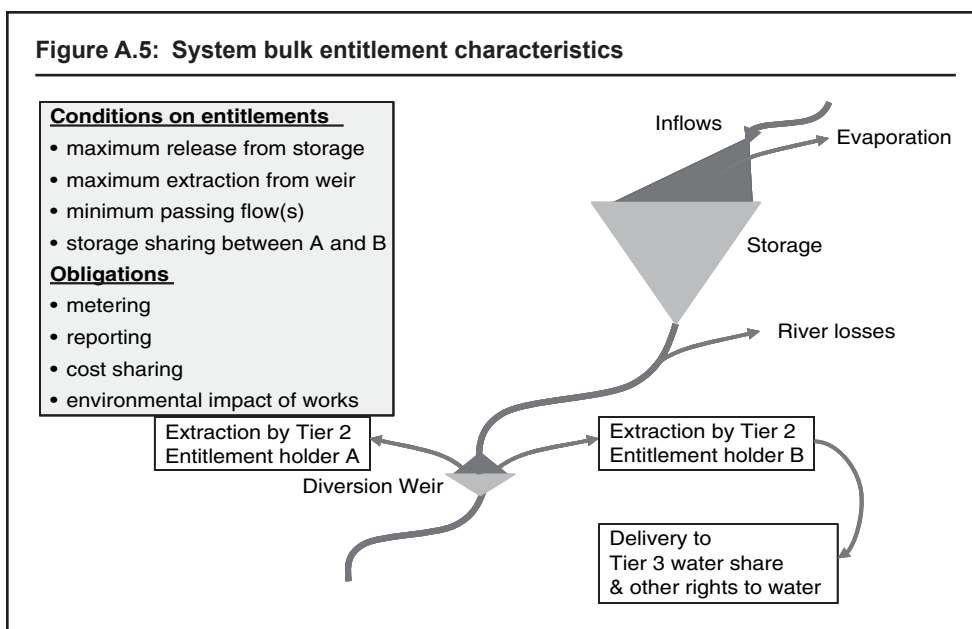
Figure A.5: System bulk entitlement characteristics

Conditions on entitlements
• maximum release from storage
• maximum extraction from weir
• minimum passing flow(s)
• storage sharing between A and B

Obligations
• metering
• reporting
• cost sharing
• environmental impact of works

Inflows

Evaporation

Storage

River losses

Extraction by Tier 2
Entitlement holder A

Diversion Weir

Extraction by Tier 2
Entitlement holder B

Delivery to
Tier 3 water share
& other rights to water